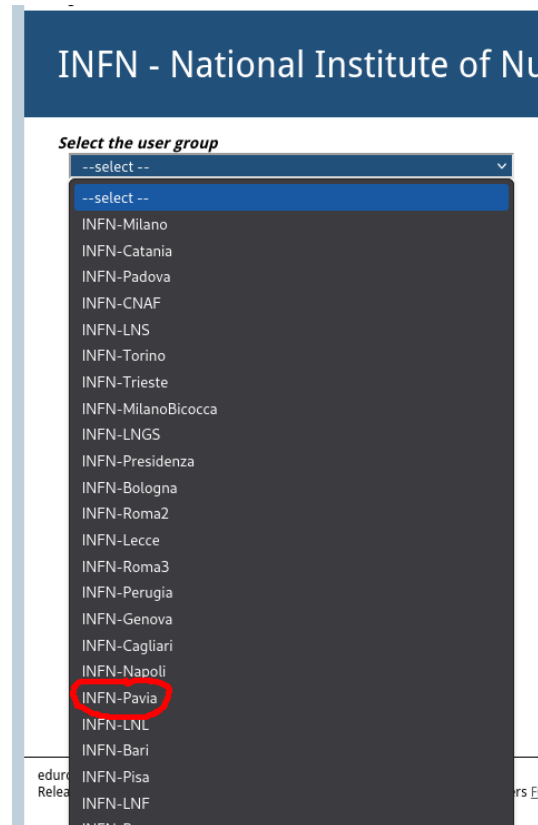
INFN - National Institute of Nu

Select the user group

--select --

--select --
INFN-Milano
INFN-Catania
INFN-Padova
INFN-CNAF
INFN-LNS
INFN-Torino
INFN-Trieste
INFN-MilanoBicocca
INFN-LNGS
INFN-Presidenza
INFN-Bologna
INFN-Roma2
INFN-Lecce
INFN-Roma3
INFN-Perugia
INFN-Genova
INFN-Cagliari
INFN-Napoli
INFN-Pavia
INFN-LNL
INFN-Bari
INFN-Pisa
INFN-LNF

eduro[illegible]
Relea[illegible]
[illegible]rs F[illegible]